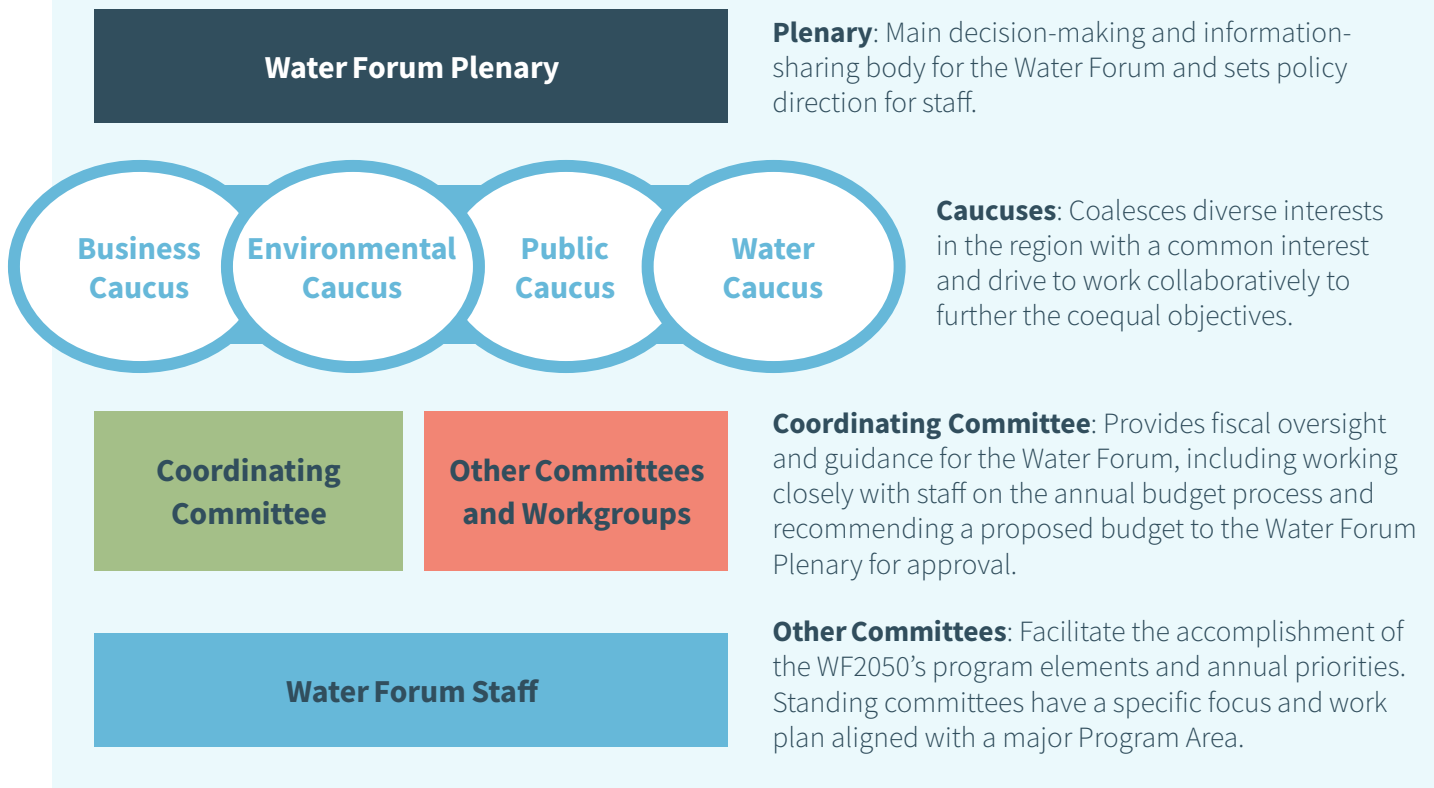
Water Forum Plenary

**Plenary**: Main decision-making and information-sharing body for the Water Forum and sets policy direction for staff.

Business Caucus

Environmental Caucus

Public Caucus

Water Caucus

**Caucuses**: Coalesces diverse interests in the region with a common interest and drive to work collaboratively to further the coequal objectives.

Coordinating Committee

Other Committees and Workgroups

**Coordinating Committee**: Provides fiscal oversight and guidance for the Water Forum, including working closely with staff on the annual budget process and recommending a proposed budget to the Water Forum Plenary for approval.

Water Forum Staff

**Other Committees**: Facilitate the accomplishment of the WF2050's program elements and annual priorities. Standing committees have a specific focus and work plan aligned with a major Program Area.